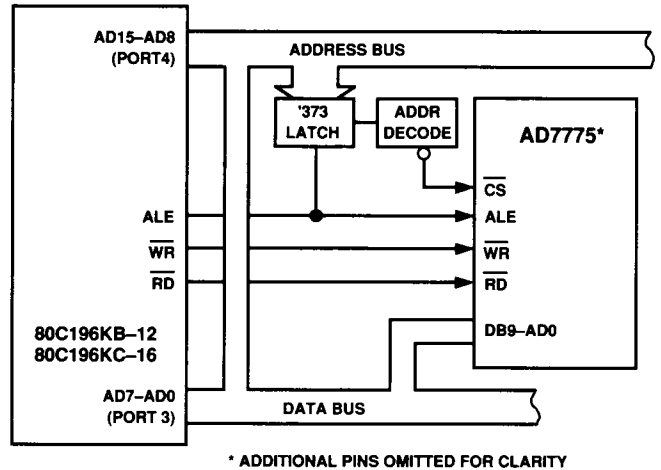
AD15–AD8
(PORT4)

ADDRESS BUS

'373
LATCH

ADDR
DECODE

AD7775*

$\overline{CS}$

ALE

ALE

$\overline{WR}$

$\overline{WR}$

$\overline{RD}$

$\overline{RD}$

80C196KB–12
80C196KC–16

DB9–AD0

AD7–AD0
(PORT 3)

DATA BUS

* ADDITIONAL PINS OMITTED FOR CLARITY